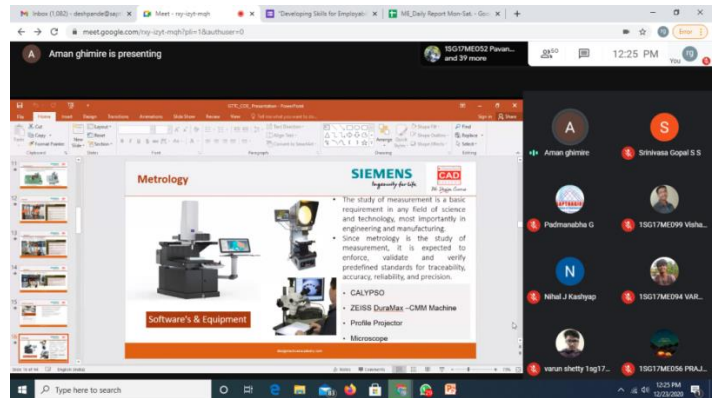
Inbox (1,082) - deshpande@sayc | Meet - rxy-izyt-mqh | Developing Skills for Employab | ME_Daily Report Mon-Sat - Goo | +

meet.google.com/rxy-izyt-mqh?pli=1&authuser=0

A Aman ghimire is presenting

1SG17ME052 Pavan... and 39 more

50

12:25 PM

You

Metrology

SIEMENS
Ingenuity for life

CAD

• The study of measurement is a basic requirement in any field of science and technology, most importantly in engineering and manufacturing.

• Since metrology is the study of measurement, it is expected to enforce, validate and verify predefined standards for traceability, accuracy, reliability, and precision.

• CALYPSO

• ZEISS DuraMax –CMM Machine

• Profile Projector

• Microscope

Software's & Equipment

Aman ghimire

Srinivasa Gopal S S

Padmanabha G

1SG17ME099 Visha...

Nihal J Kashyap

1SG17ME094 VAR...

varun shetty 1sg17...

1SG17ME056 PRAJ...

Type here to search

12:25 PM
12/23/2020